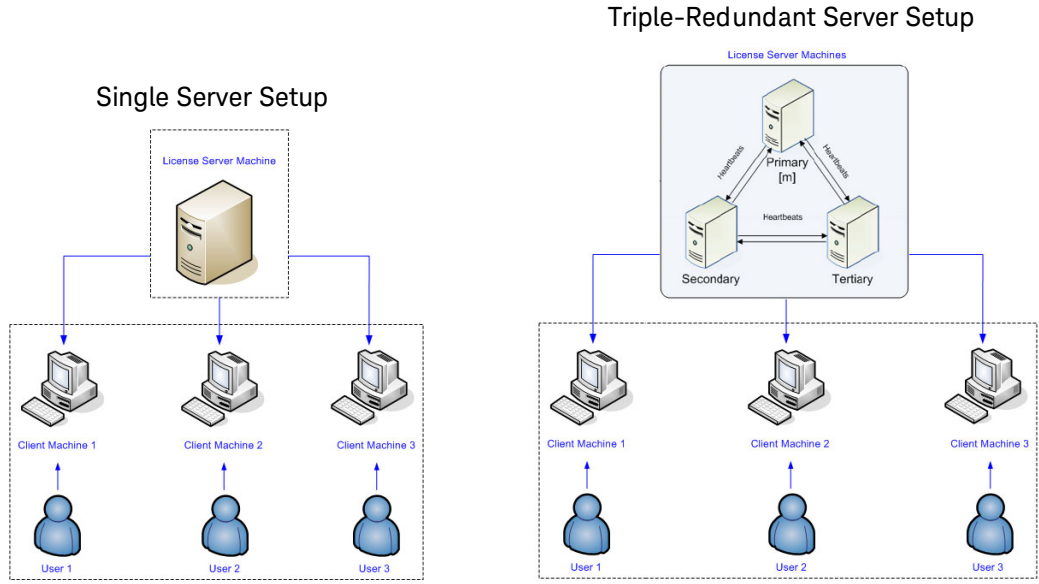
Single Server Setup

License Server Machine

Client Machine 1

Client Machine 2

Client Machine 3

User 1

User 2

User 3

Triple-Redundant Server Setup

License Server Machines

Primary
[m]

Heartbeats

Heartbeats

Heartbeats

Secondary

Tertiary

Client Machine 1

Client Machine 2

Client Machine 3

User 1

User 2

User 3